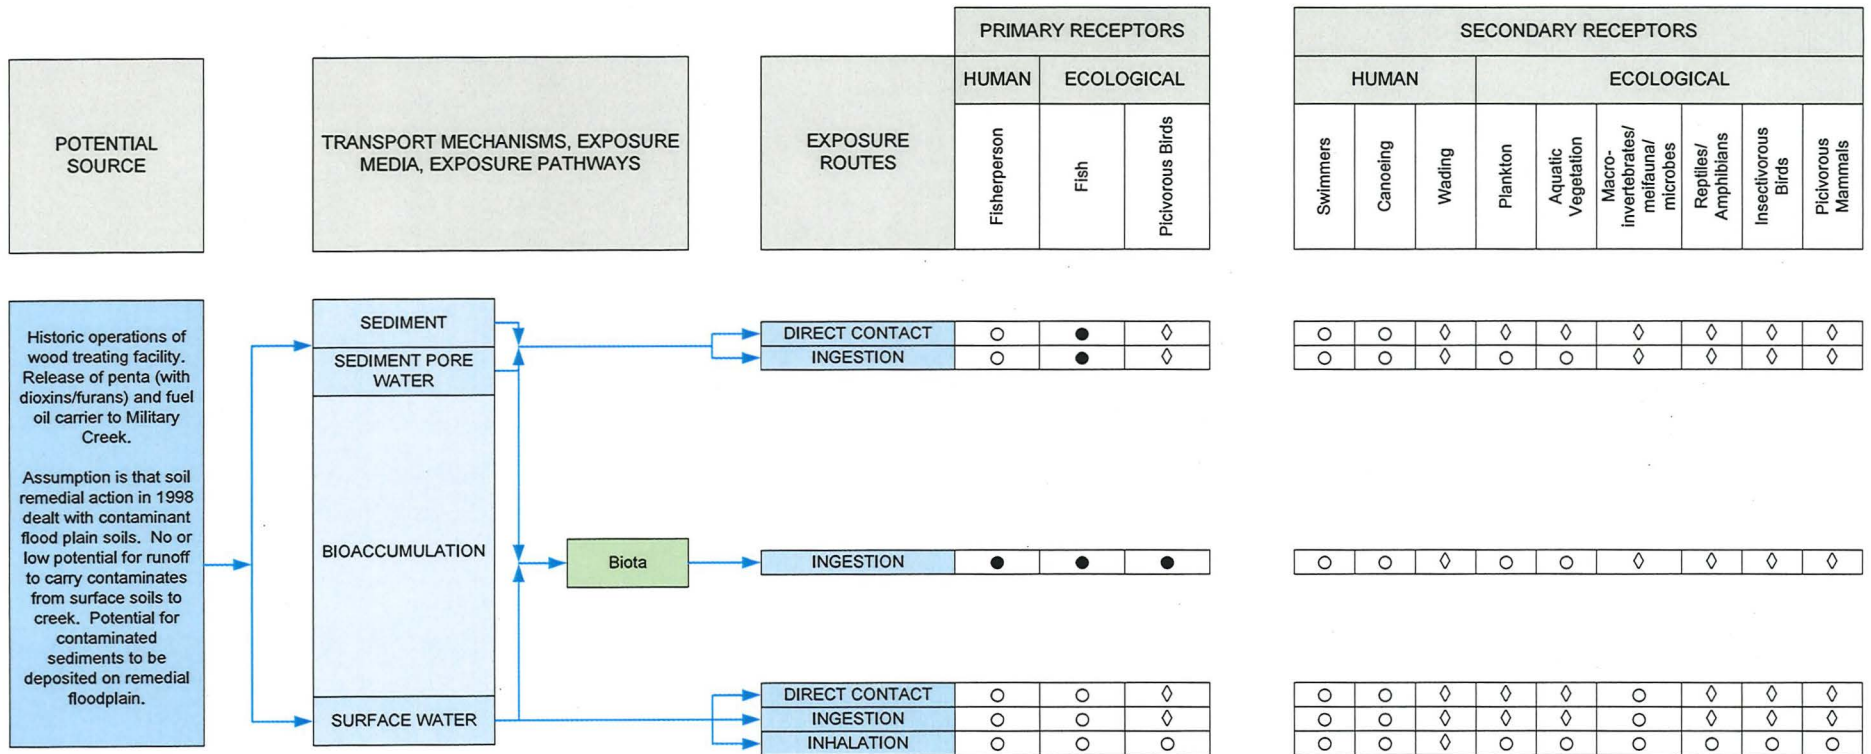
POTENTIAL SOURCE

TRANSPORT MECHANISMS, EXPOSURE MEDIA, EXPOSURE PATHWAYS

EXPOSURE ROUTES

PRIMARY RECEPTORS

SECONDARY RECEPTORS

| HUMAN | ECOLOGICAL | | HUMAN | | | ECOLOGICAL | | | | | | |
|---|---|---|---|---|---|---|---|---|---|---|---|---|
| Fisherperson | Fish | Picivorous Birds | Swimmers | Canoeing | Wading | Plankton | Aquatic Vegetation | Macro-invertebrates/ meifauna/ microbes | Reptiles/ Amphibians | Insectivorous Birds | Picivorous Mammals |

Historic operations of wood treating facility. Release of penta (with dioxins/furans) and fuel oil carrier to Military Creek.

Assumption is that soil remedial action in 1998 dealt with contaminant flood plain soils. No or low potential for runoff to carry contaminates from surface soils to creek. Potential for contaminated sediments to be deposited on remedial floodplain.

SEDIMENT

SEDIMENT PORE WATER

BIOACCUMULATION

SURFACE WATER

Biota

| EXPOSURE ROUTES | Fisherperson | Fish | Picivorous Birds | Swimmers | Canoeing | Wading | Plankton | Aquatic Vegetation | Macro-invertebrates/ meifauna/ microbes | Reptiles/ Amphibians | Insectivorous Birds | Picivorous Mammals |
|---|---|---|---|---|---|---|---|---|---|---|---|---|
| DIRECT CONTACT | ○ | ● | ◊ | ○ | ○ | ◊ | ◊ | ◊ | ◊ | ◊ | ◊ | ◊ |
| INGESTION | ○ | ● | ◊ | ○ | ○ | ◊ | ○ | ○ | ◊ | ◊ | ◊ | ◊ |
| INGESTION | ● | ● | ● | ○ | ○ | ◊ | ○ | ○ | ◊ | ◊ | ◊ | ◊ |
| DIRECT CONTACT | ○ | ○ | ◊ | ○ | ○ | ◊ | ◊ | ◊ | ○ | ◊ | ◊ | ◊ |
| INGESTION | ○ | ○ | ◊ | ○ | ○ | ◊ | ◊ | ◊ | ○ | ◊ | ◊ | ◊ |
| INHALATION | ○ | ○ | ○ | ○ | ○ | ◊ | ○ | ○ | ○ | ○ | ○ | ○ |